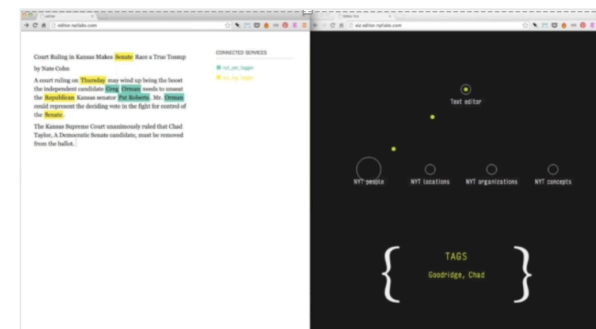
editor.nytlabs.com

Court Ruling in Kansas Makes Senate Race a True Tossup

by Nate Cohn

A court ruling on Thursday may wind up being the boost the independent candidate Greg Orman needs to unseat the Republican Kansas senator Pat Roberts. Mr. Orman could represent the deciding vote in the fight for control of the Senate.

The Kansas Supreme Court unanimously ruled that Chad Taylor, A Democratic Senate candidate, must be removed from the ballot.

CONNECTED SERVICES

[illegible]

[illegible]

Text editor

NYT people

NYT locations

NYT organizations

NYT concepts

TAGS

Goodridge, Chad